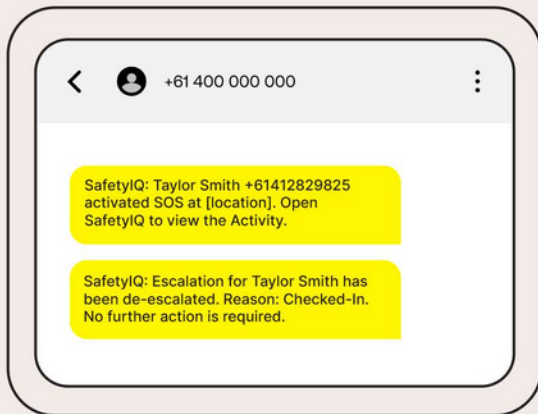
+61 400 000 000

SafetyIQ: Taylor Smith +61412829825 activated SOS at [location]. Open SafetyIQ to view the Activity.

SafetyIQ: Escalation for Taylor Smith has been de-escalated. Reason: Checked-In. No further action is required.